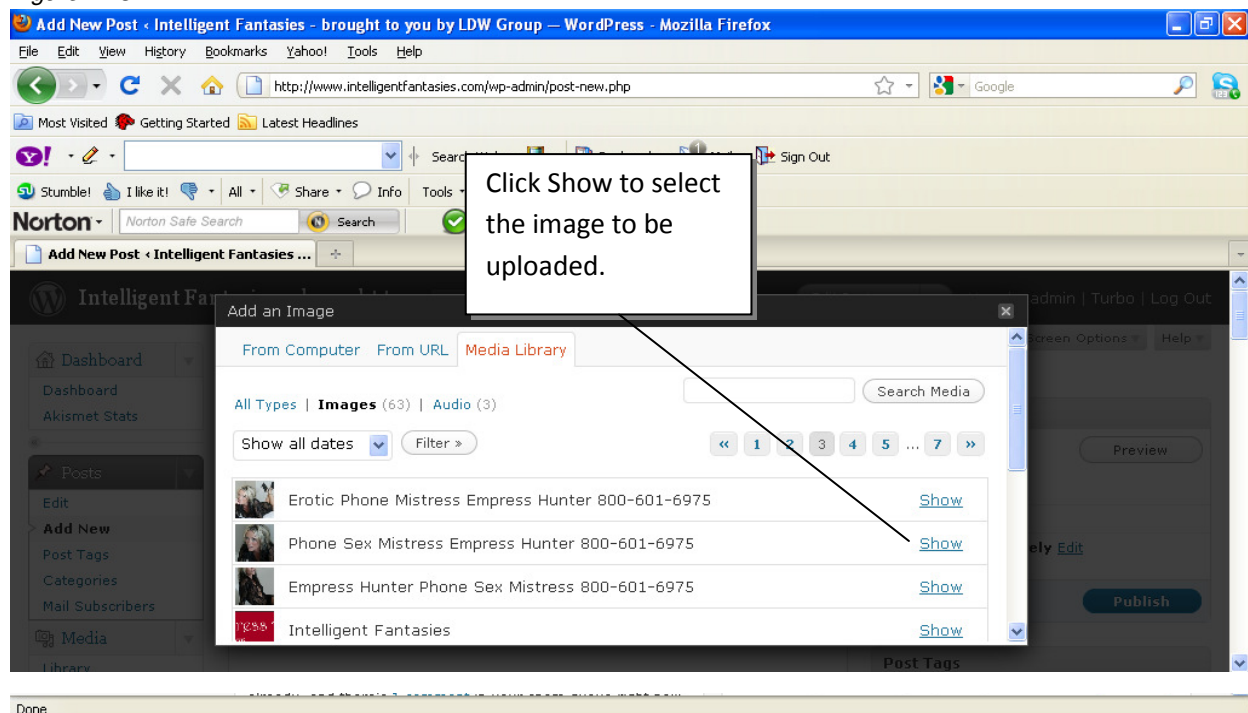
Add New Post ‹ Intelligent Fantasies - brought to you by LDW Group — WordPress - Mozilla Firefox

File Edit View History Bookmarks Yahoo! Tools Help

http://www.intelligentfantasies.com/wp-admin/post-new.php

Google

Most Visited Getting Started Latest Headlines

Search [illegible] Sign Out

Stumble! I like it! All Share Info Tools

Norton Norton Safe Search Search

Add New Post ‹ Intelligent Fantasies ...

Click Show to select the image to be uploaded.

Intelligent Fa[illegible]

admin | Turbo | Log Out

Screen Options Help

Dashboard
Dashboard
Akismet Stats

Posts
Edit
Add New
Post Tags
Categories
Mail Subscribers

Media
Library

Add an Image

From Computer From URL Media Library

All Types | Images (63) | Audio (3)

Search Media

Show all dates Filter »

« 1 2 3 4 5 ... 7 »

Erotic Phone Mistress Empress Hunter 800-601-6975 Show
Phone Sex Mistress Empress Hunter 800-601-6975 Show
Empress Hunter Phone Sex Mistress 800-601-6975 Show
Intelligent Fantasies Show

Preview

ely Edit

Publish

Post Tags

Done